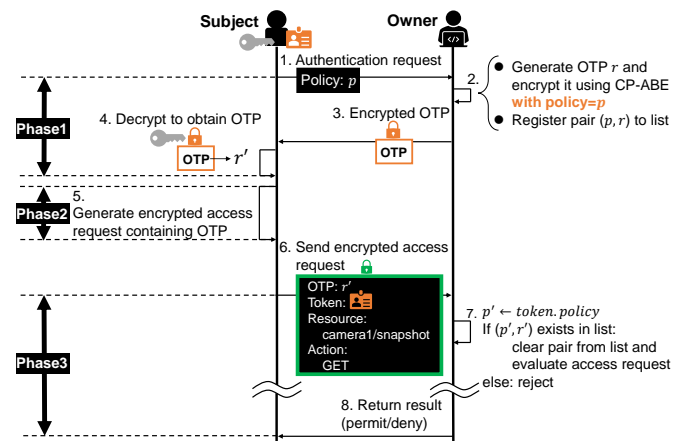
Subject

Owner

1. Authentication request

Policy: $p$

2.

Generate OTP $r$ and encrypt it using CP-ABE with policy=$p$

Register pair $(p, r)$ to list

Phase1

4. Decrypt to obtain OTP

3. Encrypted OTP

OTP $\rightarrow r'$

OTP

Phase2

5. Generate encrypted access request containing OTP

6. Send encrypted access request

OTP: $r'$
Token:
Resource:
camera1/snapshot
Action:
GET

Phase3

7. $p' \leftarrow token.policy$
If $(p', r')$ exists in list:
clear pair from list and evaluate access request
else: reject

8. Return result (permit/deny)